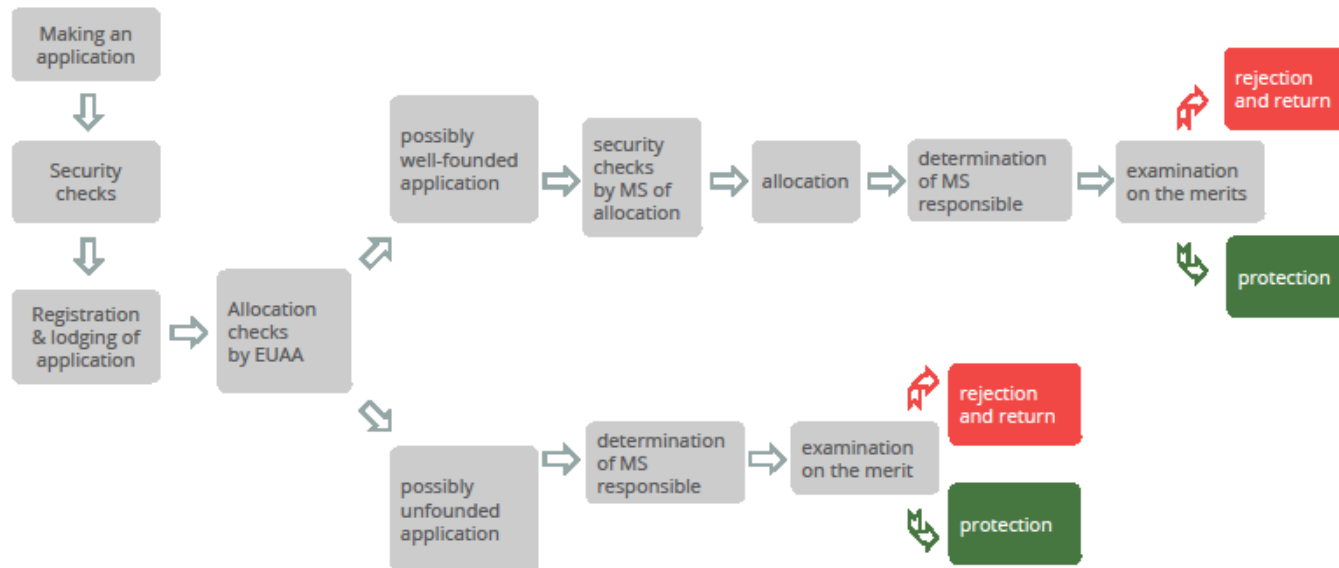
Making an application

Security checks

Registration & lodging of application

Allocation checks by EUAA

possibly well-founded application

security checks by MS of allocation

allocation

determination of MS responsible

examination on the merits

rejection and return

protection

possibly unfounded application

determination of MS responsible

examination on the merit

rejection and return

protection